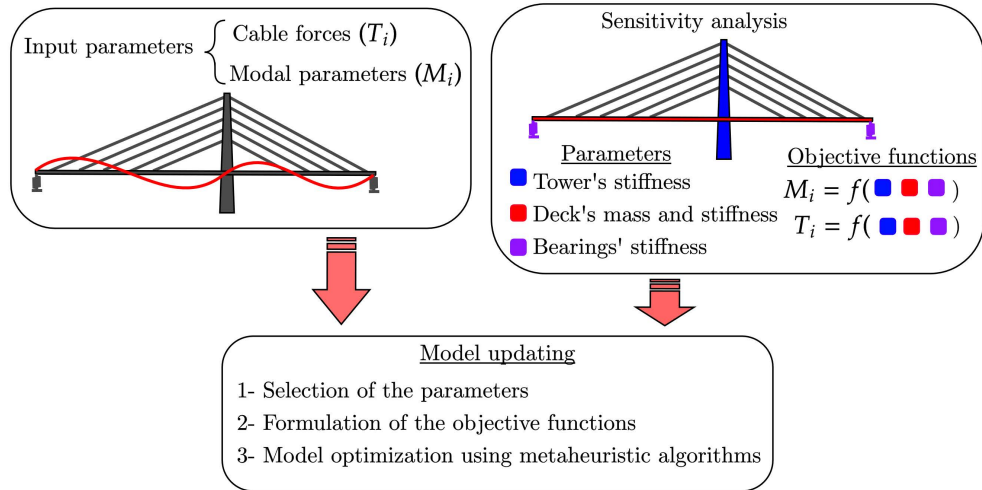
Input parameters Cable forces ($T_i$)

Modal parameters ($M_i$)

Sensitivity analysis

Parameters

Tower's stiffness

Deck's mass and stiffness

Bearings' stiffness

Objective functions

$M_i = f($ $)$

$T_i = f($ $)$

Model updating

1- Selection of the parameters

2- Formulation of the objective functions

3- Model optimization using metaheuristic algorithms